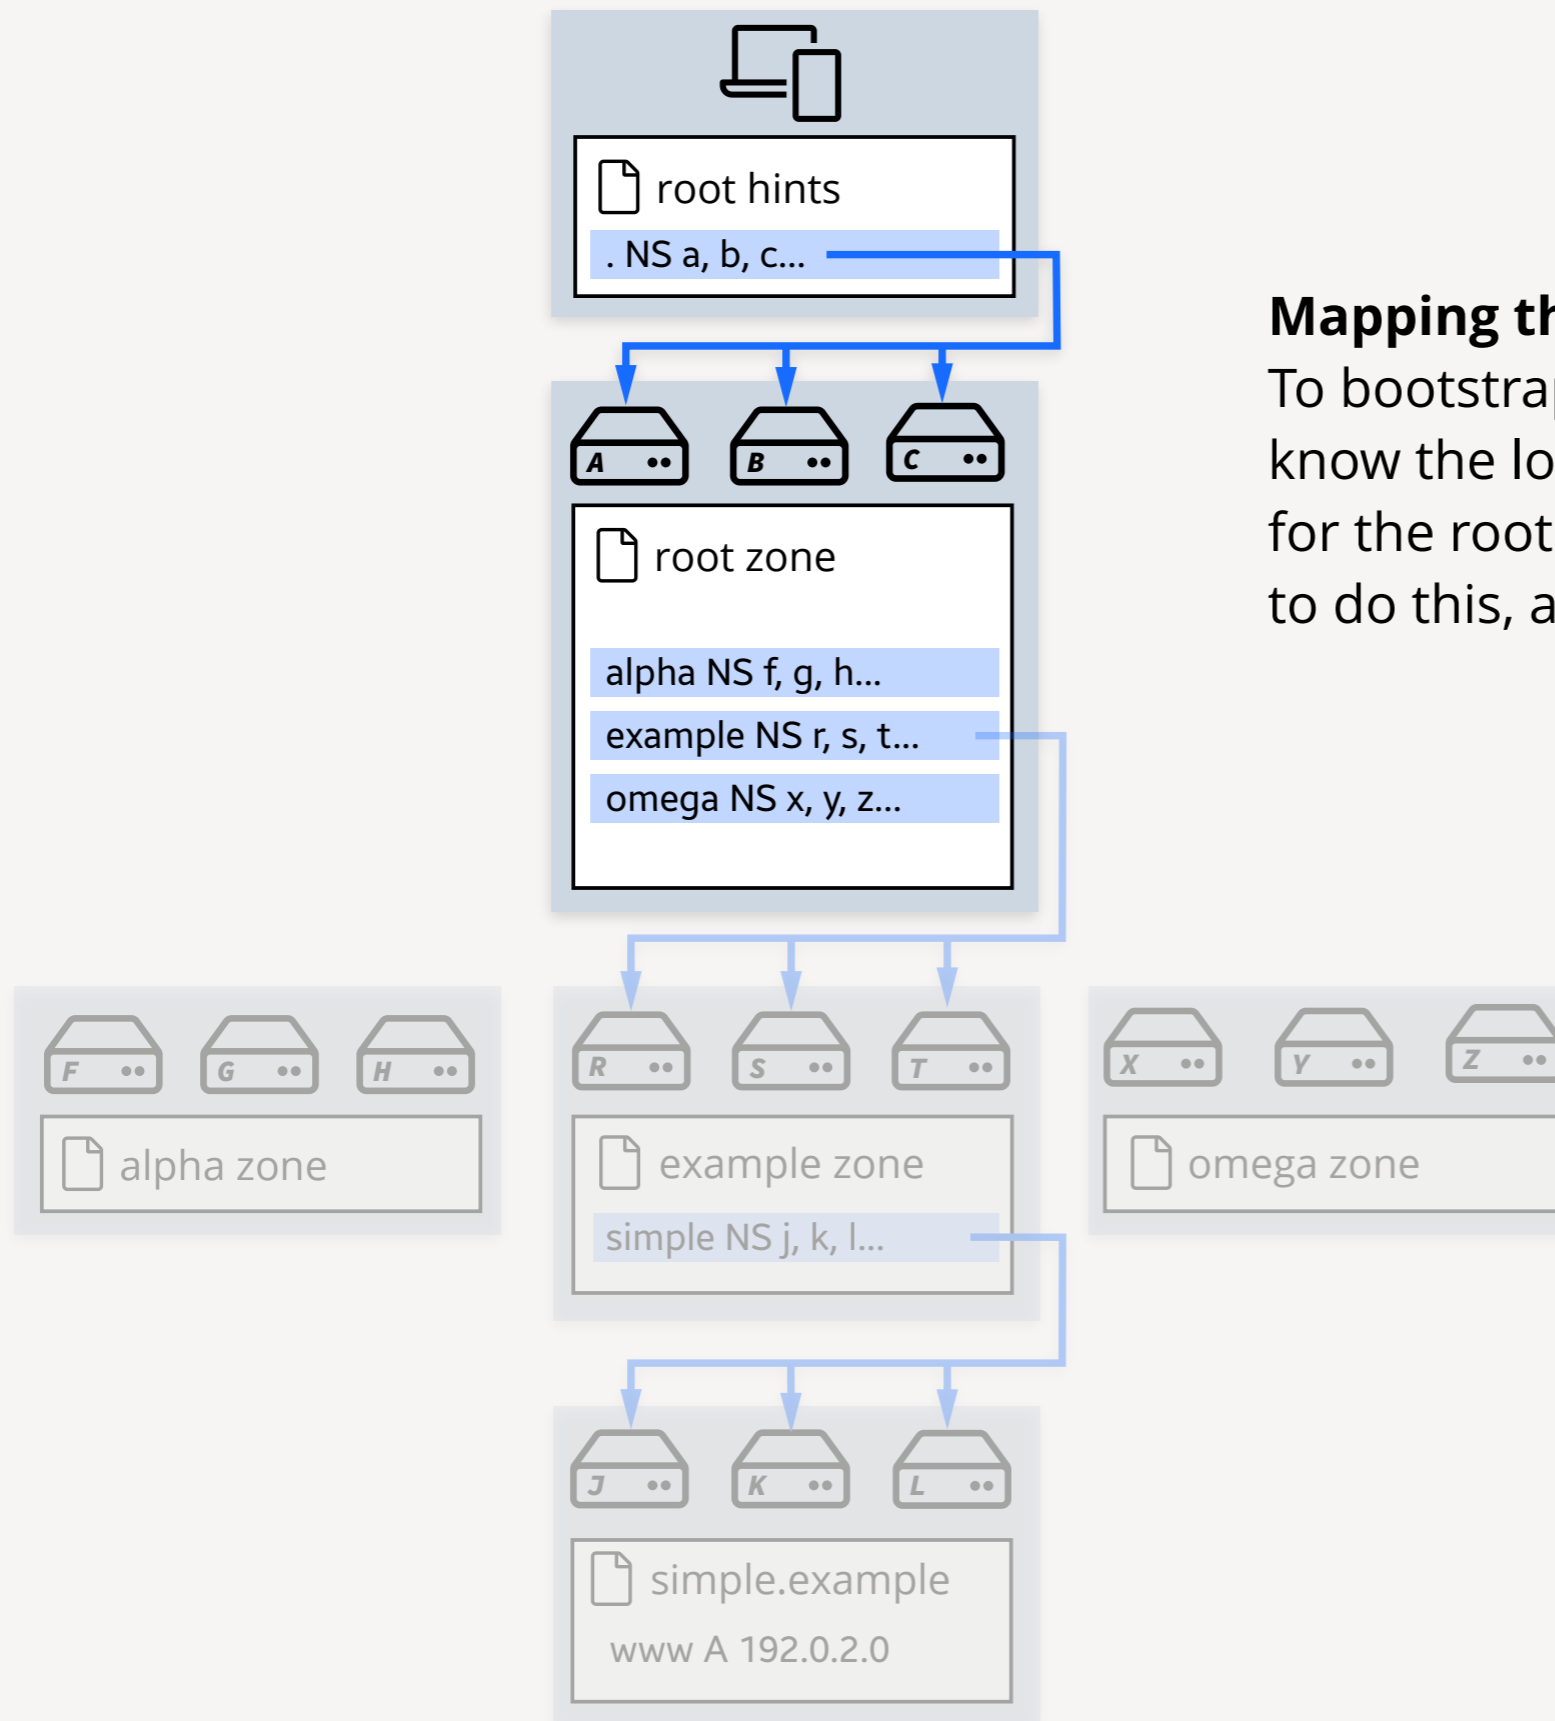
root hints

. NS a, b, c...

A B C

root zone

alpha NS f, g, h...

example NS r, s, t...

omega NS x, y, z...

Mapping th

To bootstrap

know the lo

for the root

to do this, a

F G H

alpha zone

R S T

example zone

simple NS j, k, l...

X Y Z

omega zone

J K L

simple.example

www A 192.0.2.0